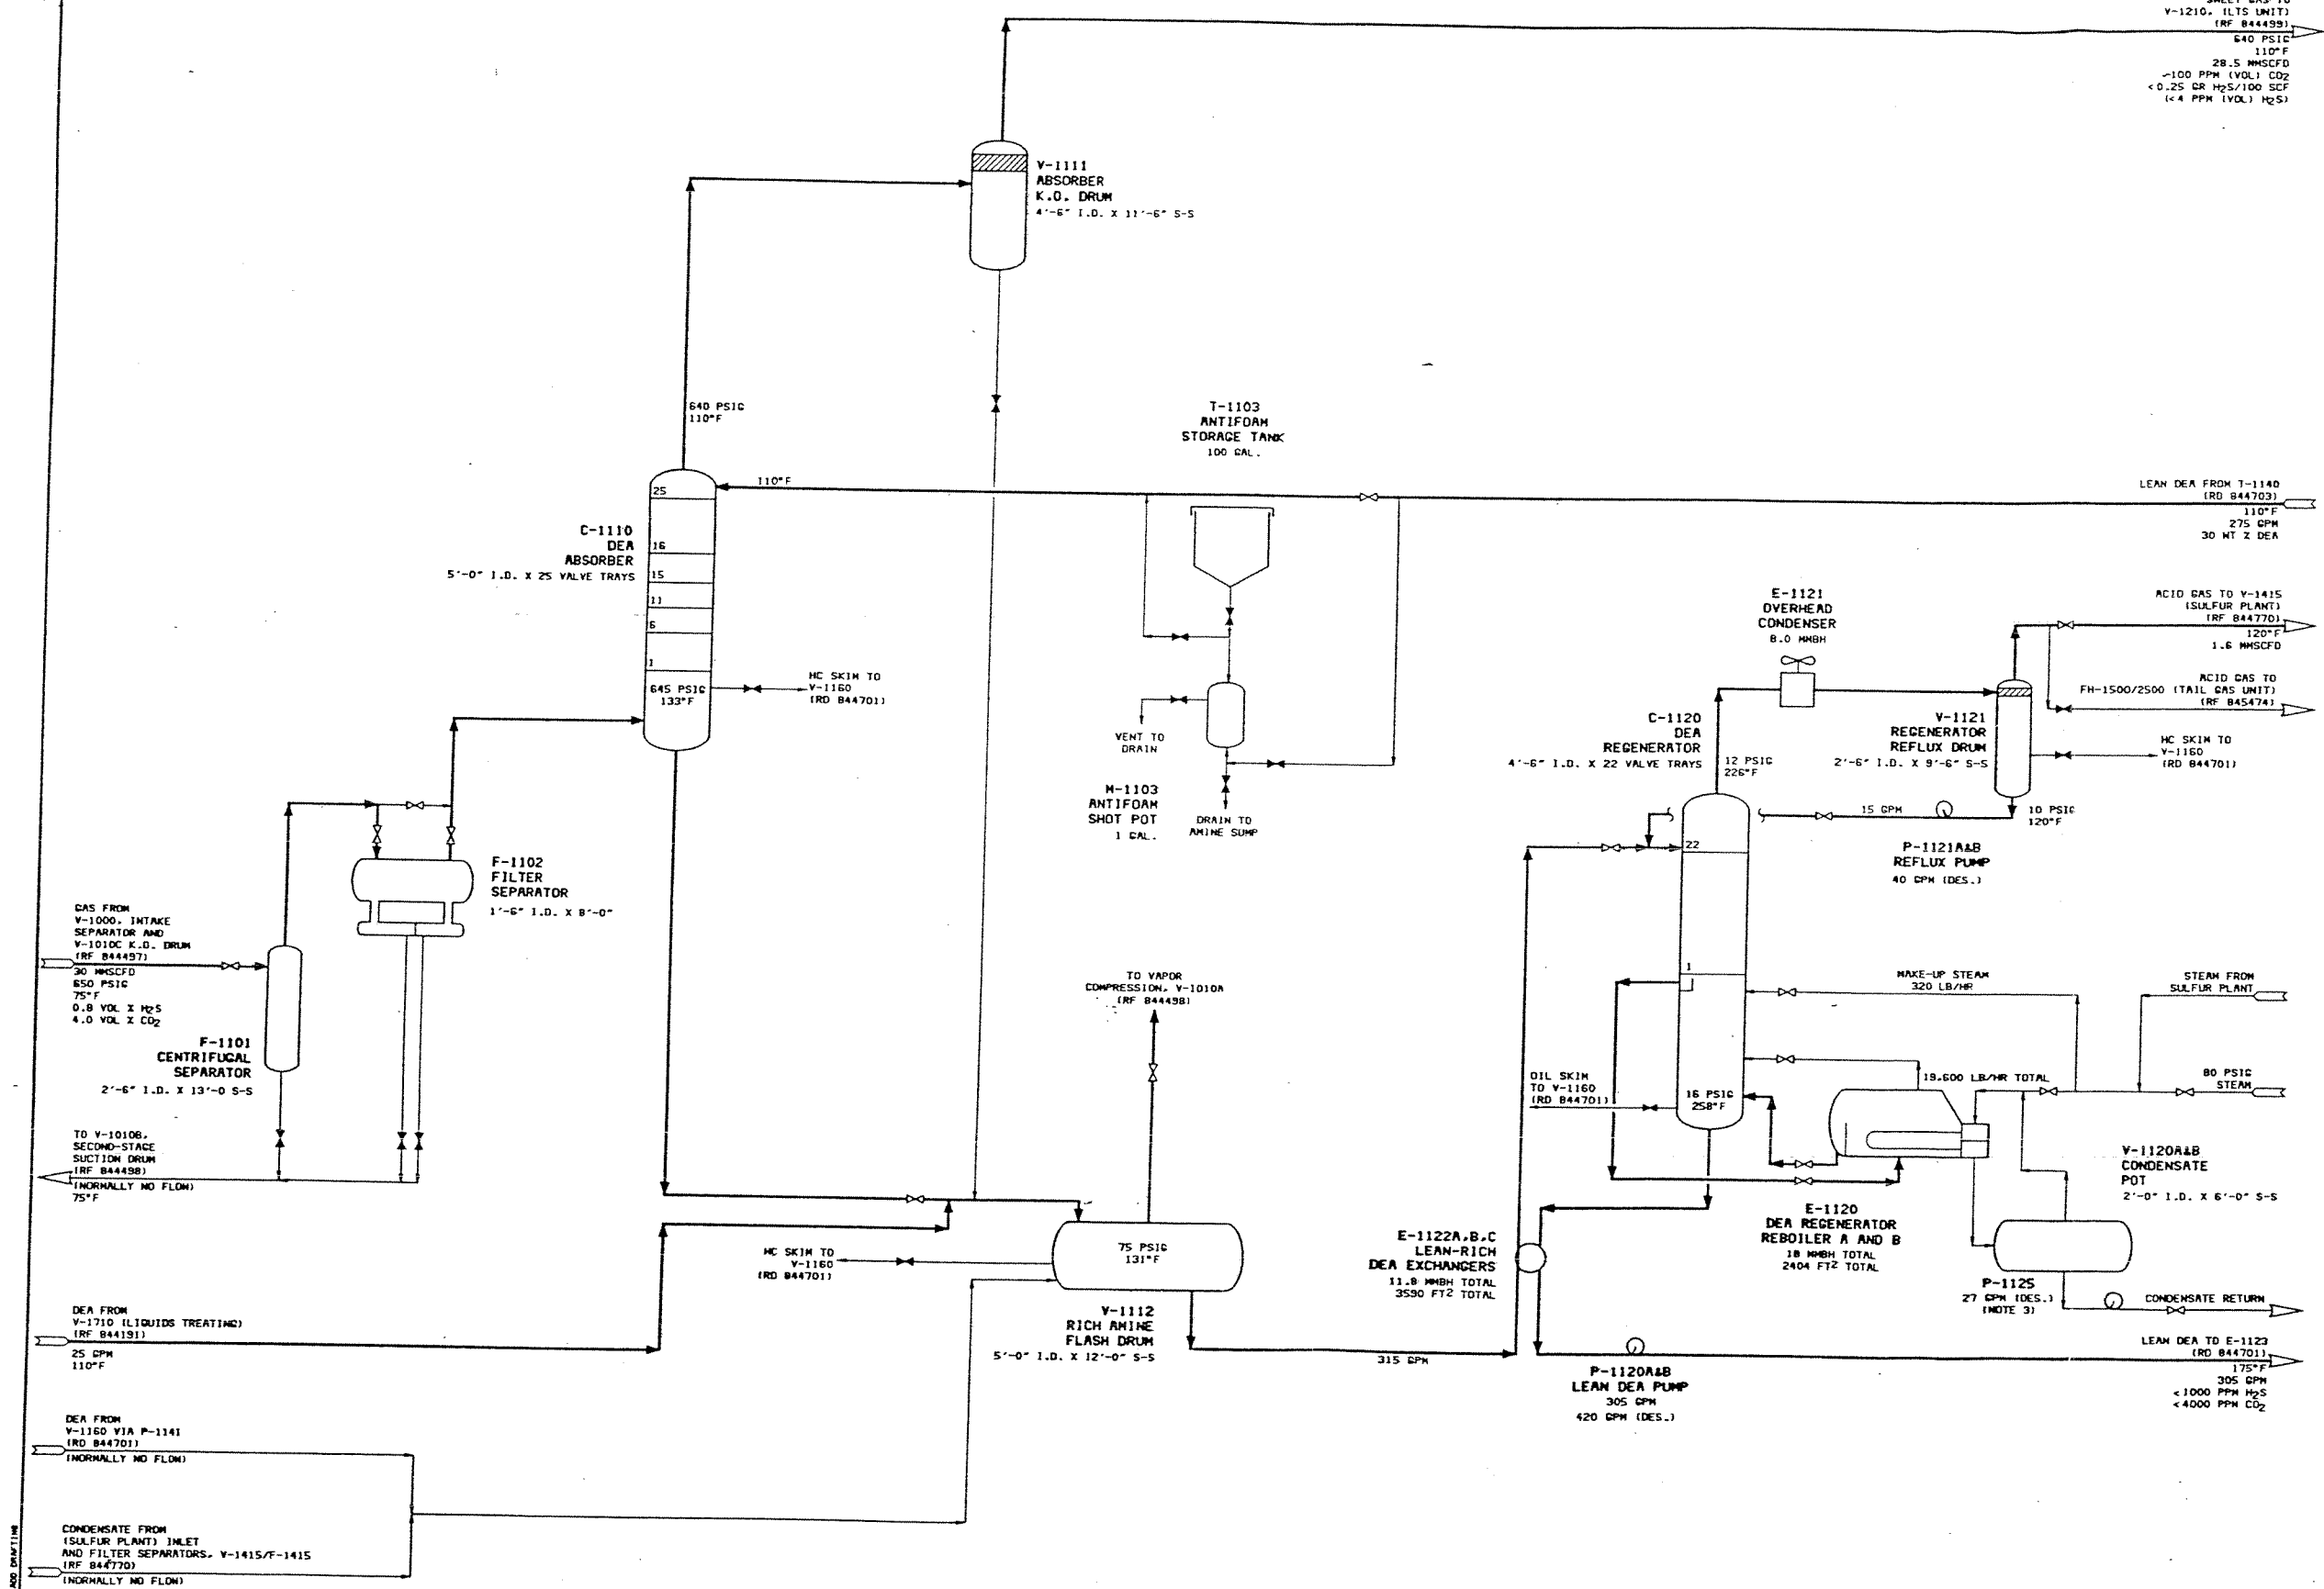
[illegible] GAS TO
V-1210, (LTS UNIT)
(RF 844499)
640 PSIG
110°F
28.5 MMSCFD
~100 PPM (VOL) $CO_2$
< 0.25 GR $H_2S$/100 SCF
(< 4 PPM (VOL) $H_2S$)

V-1111
ABSORBER
K.O. DRUM
4'-6" I.D. X 11'-6" S-S

640 PSIG
110°F

T-1103
ANTIFOAM
STORAGE TANK
100 GAL.

110°F

LEAN DEA FROM T-1140
(RD 844703)
110°F
275 GPM
30 WT % DEA

C-1110
DEA
ABSORBER
5'-0" I.D. X 25 VALVE TRAYS

25
16
15
11
6
1

645 PSIG
133°F

HC SKIM TO
V-1160
(RD 844701)

E-1121
OVERHEAD
CONDENSER
8.0 MMBH

ACID GAS TO V-1415
(SULFUR PLANT)
(RF 844770)
120°F
1.6 MMSCFD

ACID GAS TO
FH-1500/2500 (TAIL GAS UNIT)
(RF 845474)

C-1120
DEA
REGENERATOR
4'-6" I.D. X 22 VALVE TRAYS

12 PSIG
226°F

V-1121
REGENERATOR
REFLUX DRUM
2'-6" I.D. X 9'-6" S-S

HC SKIM TO
V-1160
(RD 844701)

VENT TO
DRAIN

M-1103
ANTIFOAM
SHOT POT
1 GAL.

DRAIN TO
AMINE SUMP

15 GPM

10 PSIG
120°F

22

P-1121A&B
REFLUX PUMP
40 GPM (DES.)

F-1102
FILTER
SEPARATOR
1'-6" I.D. X 8'-0"

GAS FROM
V-1000, INTAKE
SEPARATOR AND
V-1010C K.O. DRUM
(RF 844497)
30 MMSCFD
650 PSIG
75°F
0.8 VOL % $H_2S$
4.0 VOL % $CO_2$

F-1101
CENTRIFUGAL
SEPARATOR
2'-6" I.D. X 13'-0 S-S

TO VAPOR
COMPRESSION, V-1010A
(RF 844498)

1

MAKE-UP STEAM
320 LB/HR

STEAM FROM
SULFUR PLANT

OIL SKIM
TO V-1160
(RD 844701)

16 PSIG
258°F

19,600 LB/HR TOTAL

80 PSIG
STEAM

TO V-1010B,
SECOND-STAGE
SUCTION DRUM
(RF 844498)
(NORMALLY NO FLOW)
75°F

V-1120A&B
CONDENSATE
POT
2'-0" I.D. X 6'-0" S-S

E-1120
DEA REGENERATOR
REBOILER A AND B
18 MMBH TOTAL
2404 FT$^2$ TOTAL

HC SKIM TO
V-1160
(RD 844701)

75 PSIG
131°F

E-1122A,B,C
LEAN-RICH
DEA EXCHANGERS
11.8 MMBH TOTAL
3590 FT2 TOTAL

P-1125
27 GPM (DES.)
(NOTE 3)

CONDENSATE RETURN

DEA FROM
V-1710 (LIQUIDS TREATING)
(RF 844191)
25 GPM
110°F

V-1112
RICH AMINE
FLASH DRUM
5'-0" I.D. X 12'-0" S-S

315 GPM

LEAN DEA TO E-1123
(RD 844701)
175°F
305 GPM
< 1000 PPM $H_2S$
< 4000 PPM $CO_2$

P-1120A&B
LEAN DEA PUMP
305 GPM
420 GPM (DES.)

DEA FROM
V-1160 VIA P-1141
(RD 844701)
(NORMALLY NO FLOW)

CONDENSATE FROM
(SULFUR PLANT) INLET
AND FILTER SEPARATORS, V-1415/F-1415
(RF 844770)
(NORMALLY NO FLOW)

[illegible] DRAFTING